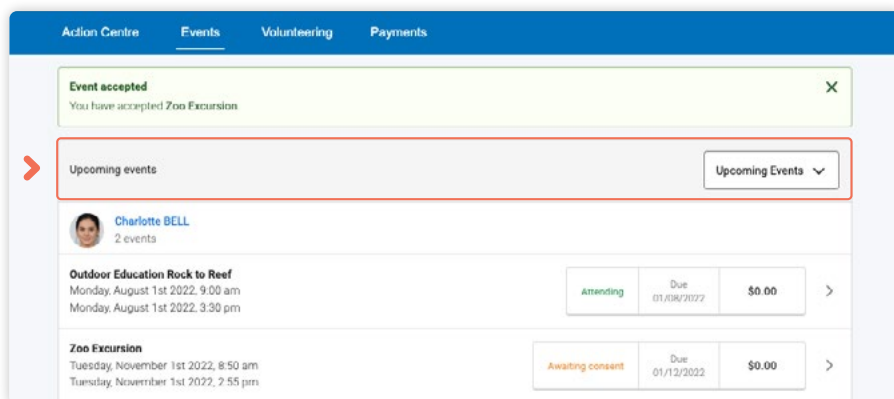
Action Centre Events Volunteering Payments

Event accepted
You have accepted Zoo Excursion

Upcoming events

Upcoming Events

Charlotte BELL
2 events

Outdoor Education Rock to Reef
Monday, August 1st 2022, 9:00 am
Monday, August 1st 2022, 3:30 pm

| Attending | Due 01/08/2022 | $0.00 |
|---|---|---|

Zoo Excursion
Tuesday, November 1st 2022, 8:50 am
Tuesday, November 1st 2022, 2:55 pm

| Awaiting consent | Due 01/12/2022 | $0.00 |
|---|---|---|